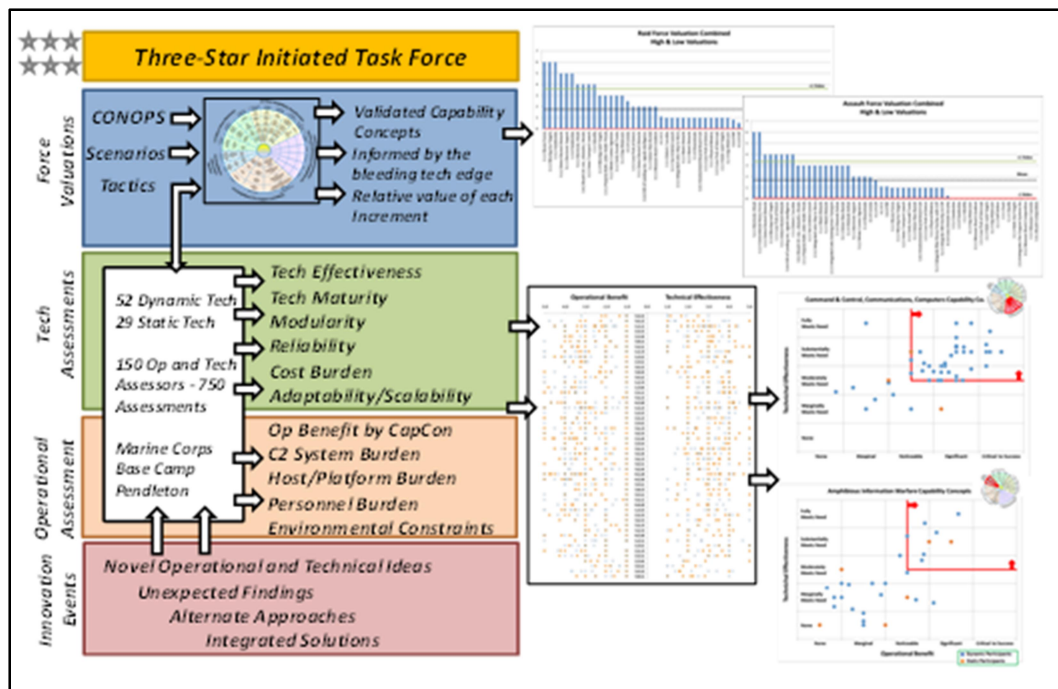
Three-Star Initiated Task Force

Force Valuations

CONOPS

Scenarios

Tactics

Validated Capability Concepts

Informed by the bleeding tech edge

Relative value of each Increment

Raid Force Valuation Combined High & Low Valuations

Assault Force Valuation Combined High & Low Valuations

Tech Assessments

52 Dynamic Tech 29 Static Tech

150 Op and Tech Assessors - 750 Assessments

Tech Effectiveness

Tech Maturity

Modularity

Reliability

Cost Burden

Adaptability/Scalability

Operational Benefit

Technical Effectiveness

Command & Control, Communications, Computers Capability Co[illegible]

Operational Assessment

Marine Corps Base Camp Pendleton

Op Benefit by CapCon

C2 System Burden

Host/Platform Burden

Personnel Burden

Environmental Constraints

Amphibious Information Warfare Capability Concepts

Innovation Events

Novel Operational and Technical ideas

Unexpected Findings

Alternate Approaches

Integrated Solutions

Technical Effectiveness

Operational Benefit